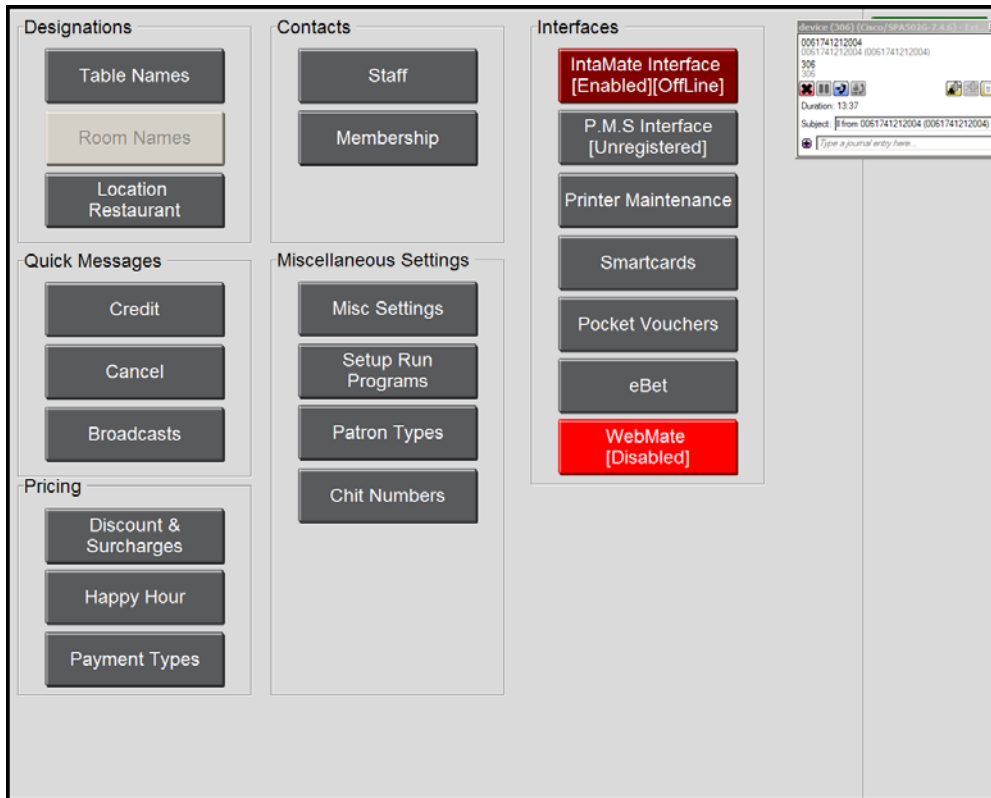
Designations
Table Names
Room Names
Location Restaurant

Quick Messages
Credit
Cancel
Broadcasts

Pricing
Discount & Surcharges
Happy Hour
Payment Types

Contacts
Staff
Membership

Miscellaneous Settings
Misc Settings
Setup Run Programs
Patron Types
Chit Numbers

Interfaces
IntaMate Interface [Enabled][OffLine]
P.M.S Interface [Unregistered]
Printer Maintenance
Smartcards
Pocket Vouchers
eBet
WebMate [Disabled]

device (306) (Cisco/SPA502G-7.4.6) - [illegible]
0061741212004
0061741212004 (0061741212004)
306
306
Duration: 13:37
Subject: ll from 0061741212004 (0061741212004)
Type a journal entry here...